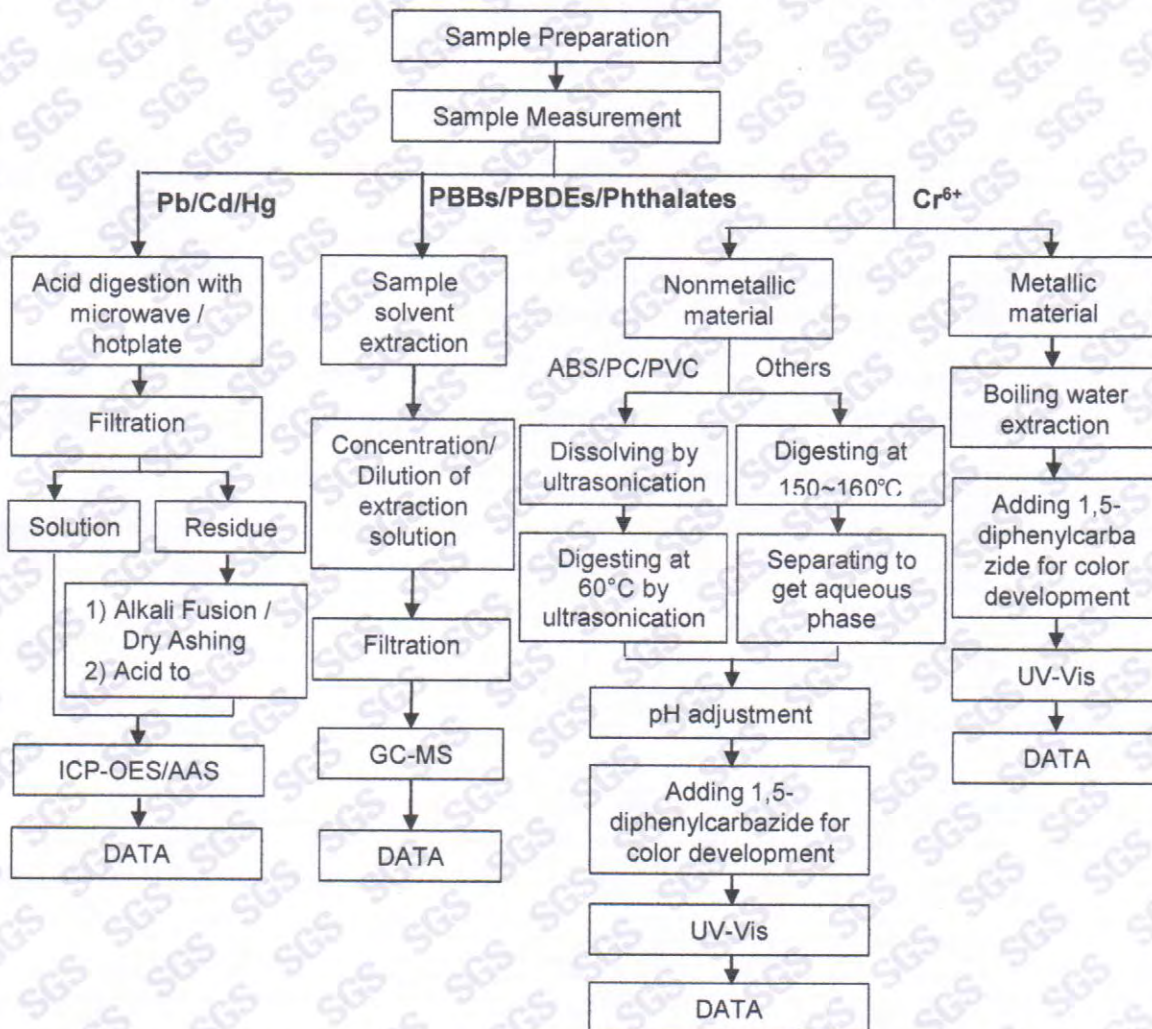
Sample Preparation

Sample Measurement

Pb/Cd/Hg

PBBs/PBDEs/Phthalates

$Cr^{6+}$

Acid digestion with microwave / hotplate

Filtration

Solution

Residue

1) Alkali Fusion / Dry Ashing
2) Acid to

ICP-OES/AAS

DATA

Sample solvent extraction

Concentration/ Dilution of extraction solution

Filtration

GC-MS

DATA

Nonmetallic material

ABS/PC/PVC

Others

Dissolving by ultrasonication

Digesting at 60°C by ultrasonication

Digesting at 150~160°C

Separating to get aqueous phase

pH adjustment

Adding 1,5-diphenylcarbazide for color development

UV-Vis

DATA

Metallic material

Boiling water extraction

Adding 1,5-diphenylcarbazide for color development

UV-Vis

DATA

SGS